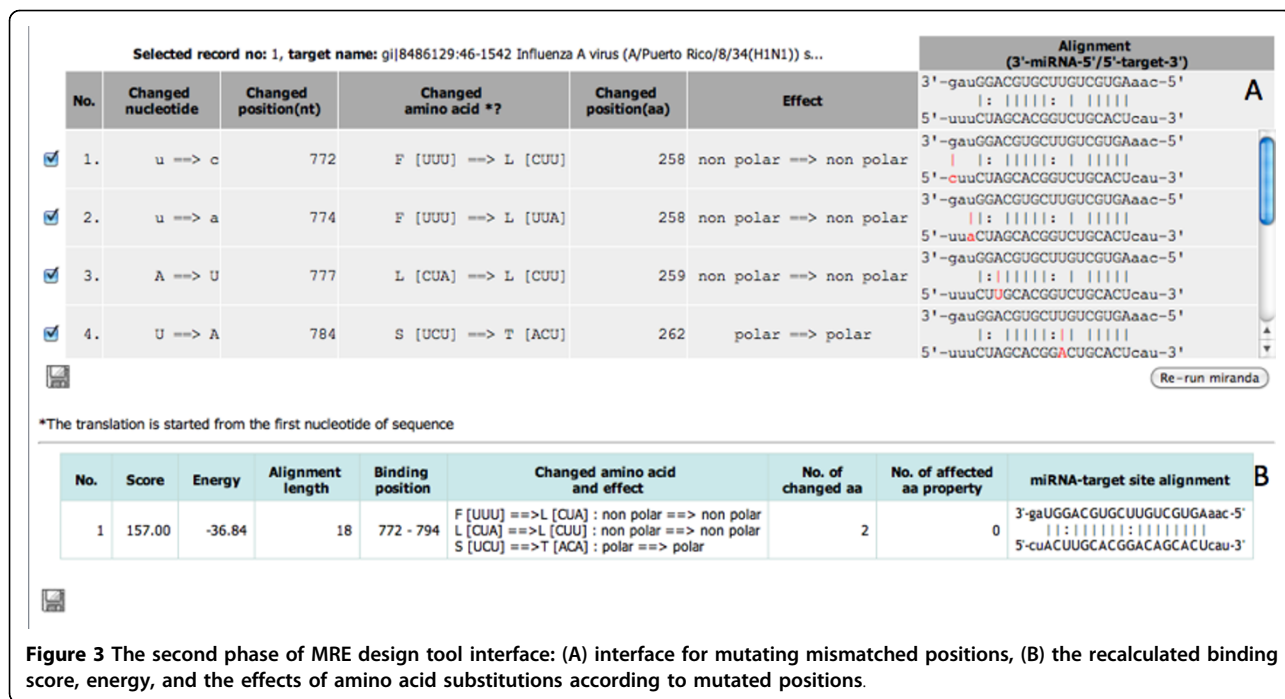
Selected record no: 1, target name: gi|8486129:46-1542 Influenza A virus (A/Puerto Rico/8/34(H1N1)) s...

Alignment (3'-miRNA-5'/5'-target-3')

A

| | No. | Changed nucleotide | Changed position(nt) | Changed amino acid *? | Changed position(aa) | Effect | 3'-gauGGACGUGCUUGUCGUGAaac-5' \|: \|\|\|\|\|: \| \|\|\|\|\| 5'-uuuCUAGCACGGUCUGCACUcau-3' |
|---|---|---|---|---|---|---|---|
| ☑ | 1. | u ==> c | 772 | F [UUU] ==> L [CUU] | 258 | non polar ==> non polar | 3'-gauGGACGUGCUUGUCGUGAaac-5' \| \|: \|\|\|\|\|: \| \|\|\|\|\| 5'-cuuCUAGCACGGUCUGCACUcau-3' |
| ☑ | 2. | u ==> a | 774 | F [UUU] ==> L [UUA] | 258 | non polar ==> non polar | 3'-gauGGACGUGCUUGUCGUGAaac-5' \|\|: \|\|\|\|\|: \| \|\|\|\|\| 5'-uuaCUAGCACGGUCUGCACUcau-3' |
| ☑ | 3. | A ==> U | 777 | L [CUA] ==> L [CUU] | 259 | non polar ==> non polar | 3'-gauGGACGUGCUUGUCGUGAaac-5' \|:\|\|\|\|\|\|: \| \|\|\|\|\| 5'-uuuCUUGCACGGUCUGCACUcau-3' |
| ☑ | 4. | U ==> A | 784 | S [UCU] ==> T [ACU] | 262 | polar ==> polar | 3'-gauGGACGUGCUUGUCGUGAaac-5' \|: \|\|\|\|\|:\|\| \|\|\|\|\| 5'-uuuCUAGCACGGACUGCACUcau-3' |

Re-run miranda

*The translation is started from the first nucleotide of sequence

B

| No. | Score | Energy | Alignment length | Binding position | Changed amino acid and effect | No. of changed aa | No. of affected aa property | miRNA-target site alignment |
|---|---|---|---|---|---|---|---|---|
| 1 | 157.00 | -36.84 | 18 | 772 - 794 | F [UUU] ==>L [CUA] : non polar ==> non polar L [CUA] ==>L [CUU] : non polar ==> non polar S [UCU] ==>T [ACA] : polar ==> polar | 2 | 0 | 3'-gaUGGACGUGCUUGUCGUGAaac-5' \|\|:\|\|\|\|\|\|:\|\|\|\|\|\|\|\| 5'-cuACUUGCACGGACAGCACUcau-3' |

**Figure 3** **The second phase of MRE design tool interface: (A) interface for mutating mismatched positions, (B) the recalculated binding score, energy, and the effects of amino acid substitutions according to mutated positions**.